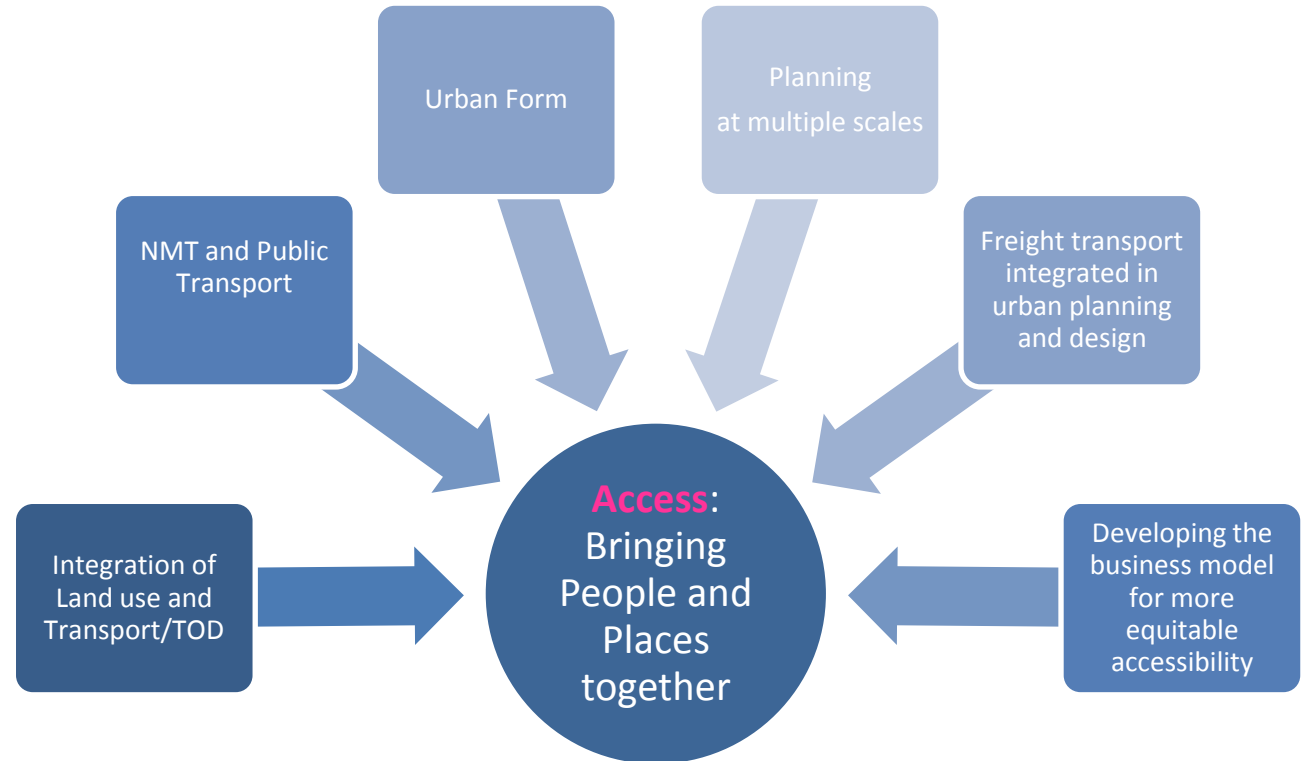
Urban Form

Planning at multiple scales

NMT and Public Transport

Freight transport integrated in urban planning and design

Integration of Land use and Transport/TOD

Access: Bringing People and Places together

Developing the business model for more equitable accessibility